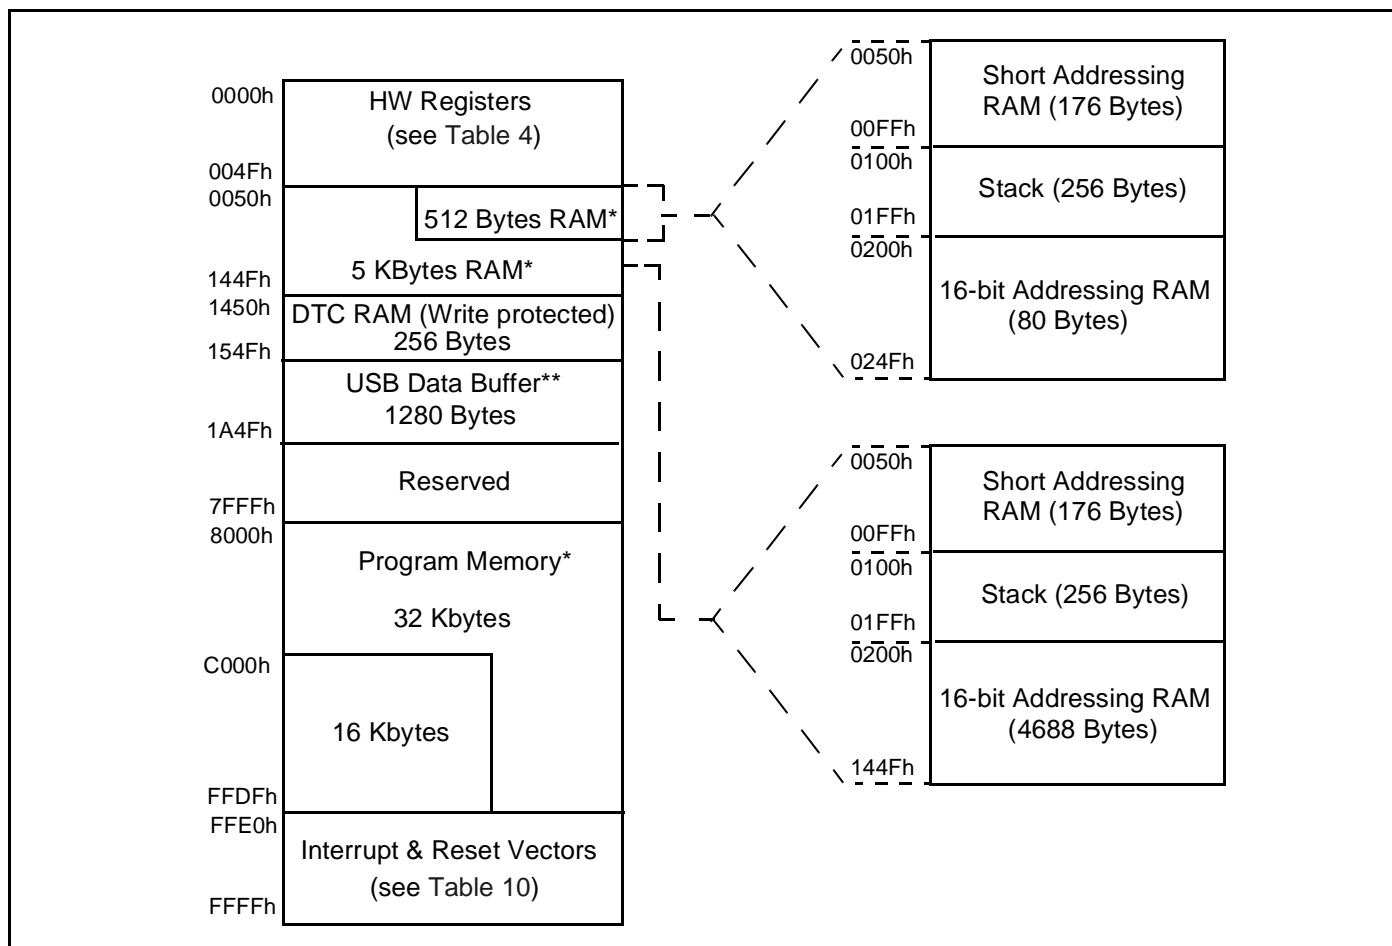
0000h
HW Registers
(see Table 4)
004Fh
0050h
512 Bytes RAM*
144Fh
5 KBytes RAM*
1450h
DTC RAM (Write protected)
256 Bytes
154Fh
USB Data Buffer**
1280 Bytes
1A4Fh
Reserved
7FFFh
8000h
Program Memory*
32 Kbytes
C000h
16 Kbytes
FFDFh
FFE0h
Interrupt & Reset Vectors
(see Table 10)
FFFFh

0050h
Short Addressing RAM (176 Bytes)
00FFh
0100h
Stack (256 Bytes)
01FFh
0200h
16-bit Addressing RAM (80 Bytes)
024Fh

0050h
Short Addressing RAM (176 Bytes)
00FFh
0100h
Stack (256 Bytes)
01FFh
0200h
16-bit Addressing RAM (4688 Bytes)
144Fh